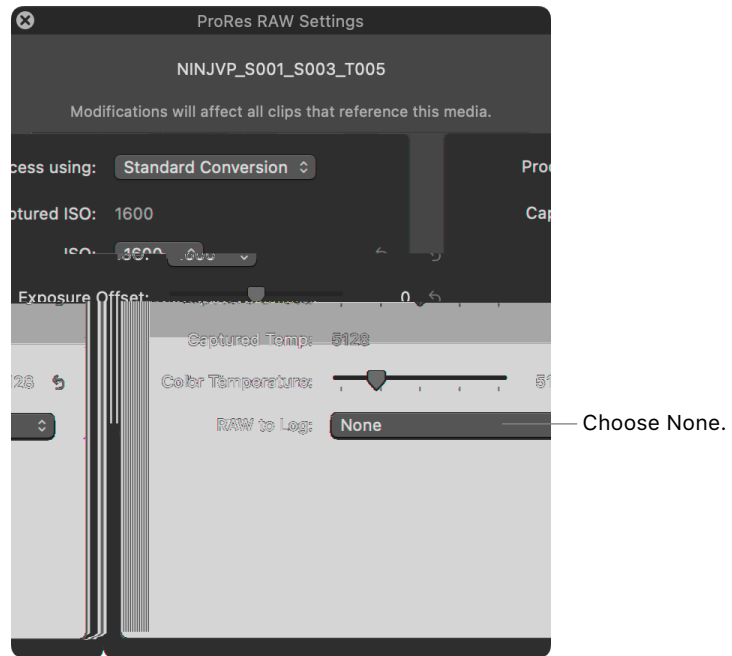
ProRes RAW Settings

NINJVP_S001_S003_T005

Modifications will affect all clips that reference this media.

cess using: Standard Conversion

Pro

ptured ISO: 1600

Cap

ISO: 1600

Exposure Offset: 0

Captured Temp: 5128

128

Color Temperature: 51

RAW to Log: None

Choose None.